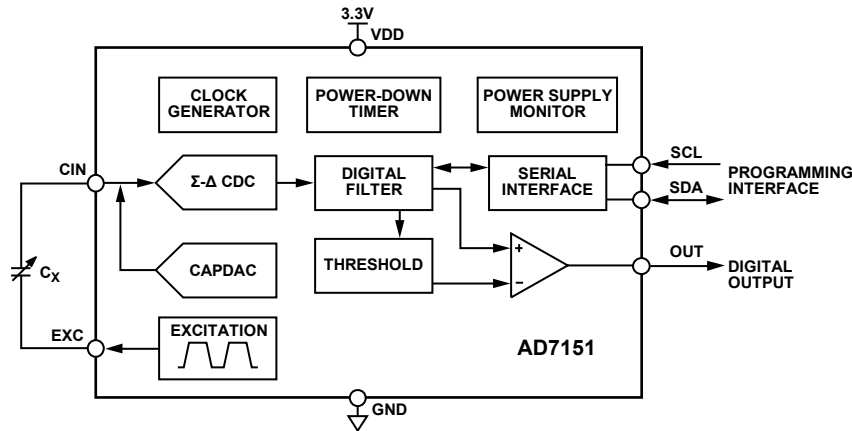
3.3V
VDD

CLOCK GENERATOR

POWER-DOWN TIMER

POWER SUPPLY MONITOR

CIN

Σ-Δ CDC

DIGITAL FILTER

SERIAL INTERFACE

SCL

SDA

PROGRAMMING INTERFACE

$C_X$

CAPDAC

THRESHOLD

+

−

OUT

DIGITAL OUTPUT

EXC

EXCITATION

AD7151

GND